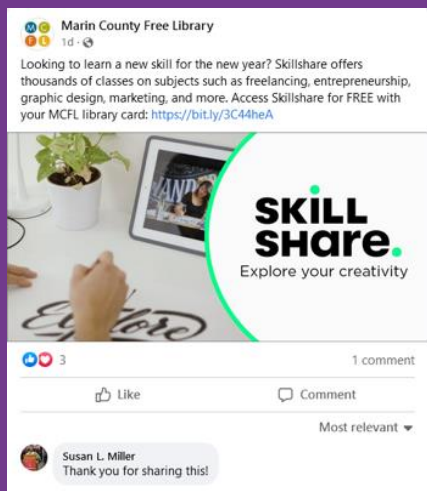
Marin County Free Library
1d ·

Looking to learn a new skill for the new year? Skillshare offers thousands of classes on subjects such as freelancing, entrepreneurship, graphic design, marketing, and more. Access Skillshare for FREE with your MCFL library card: https://bit.ly/3C44heA

SKILL SHARE.
Explore your creativity

3

1 comment

Like

Comment

Most relevant

Susan L. Miller
Thank you for sharing this!